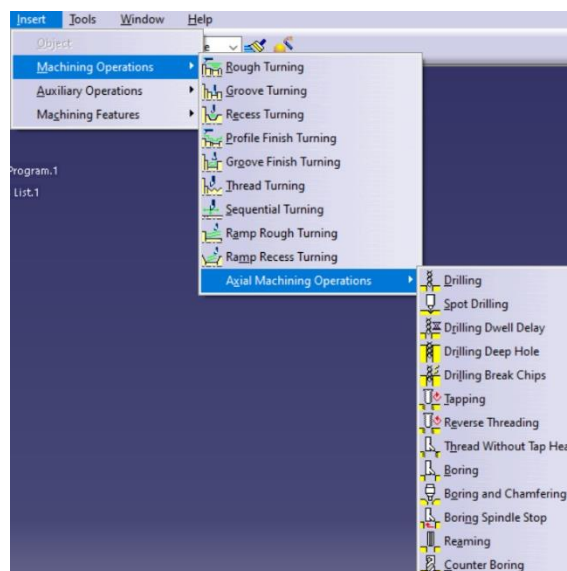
Insert Tools Window Help

Object
Machining Operations
Auxiliary Operations
Machining Features

Program.1
List.1

Rough Turning
Groove Turning
Recess Turning
Profile Finish Turning
Groove Finish Turning
Thread Turning
Sequential Turning
Ramp Rough Turning
Ramp Recess Turning
Axial Machining Operations

Drilling
Spot Drilling
Drilling Dwell Delay
Drilling Deep Hole
Drilling Break Chips
Tapping
Reverse Threading
Thread Without Tap Hea
Boring
Boring and Chamfering
Boring Spindle Stop
Reaming
Counter Boring